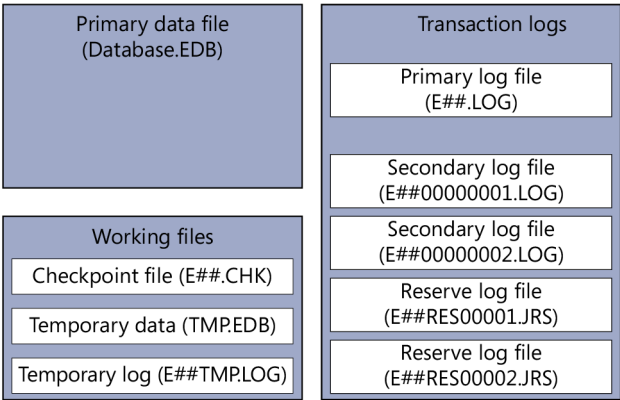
Primary data file
(Database.EDB)

Working files

Checkpoint file (E##.CHK)

Temporary data (TMP.EDB)

Temporary log (E##TMP.LOG)

Transaction logs

Primary log file
(E##.LOG)

Secondary log file
(E##00000001.LOG)

Secondary log file
(E##00000002.LOG)

Reserve log file
(E##RES00001.JRS)

Reserve log file
(E##RES00002.JRS)